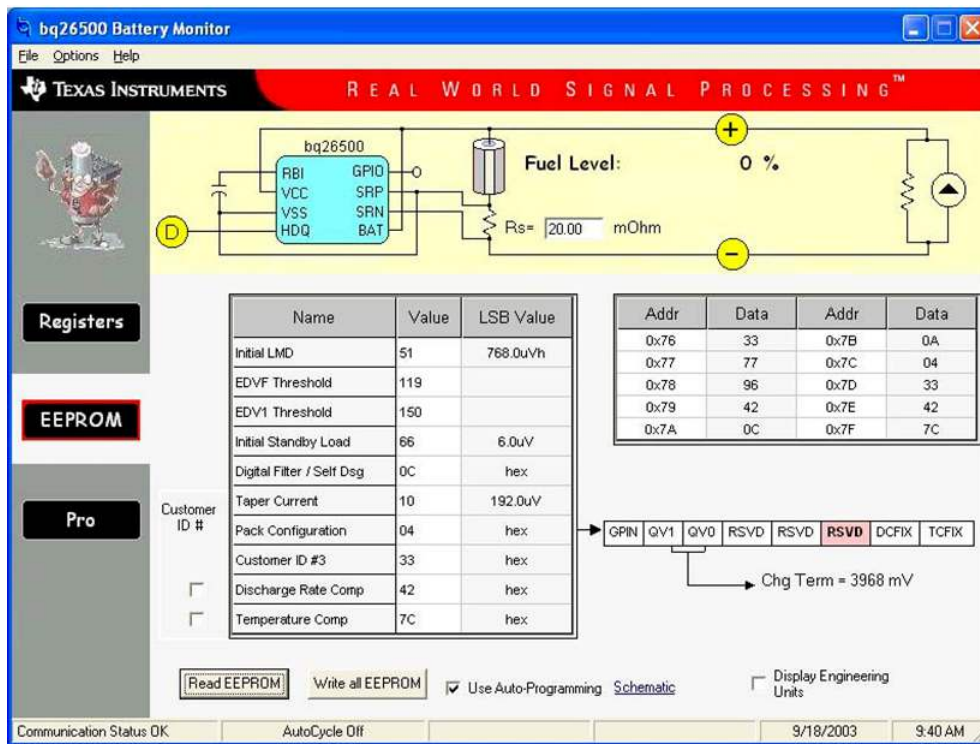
bq26500 Battery Monitor

File Options Help

TEXAS INSTRUMENTS

REAL WORLD SIGNAL PROCESSING™

bq26500
RBI
VCC
VSS
HDQ
GPIO
SRP
SRN
BAT

D

Fuel Level: 0 %

Rs= 20.00 mOhm

+

-

Registers

EEPROM

Pro

| Name | Value | LSB Value |
|---|---|---|
| Initial LMD | 51 | 768.0uVh |
| EDVF Threshold | 119 | |
| EDV1 Threshold | 150 | |
| Initial Standby Load | 66 | 6.0uV |
| Digital Filter / Self Dsg | 0C | hex |
| Taper Current | 10 | 192.0uV |
| Pack Configuration | 04 | hex |
| Customer ID #3 | 33 | hex |
| Discharge Rate Comp | 42 | hex |
| Temperature Comp | 7C | hex |

Customer ID #

| Addr | Data | Addr | Data |
|---|---|---|---|
| 0x76 | 33 | 0x7B | 0A |
| 0x77 | 77 | 0x7C | 04 |
| 0x78 | 96 | 0x7D | 33 |
| 0x79 | 42 | 0x7E | 42 |
| 0x7A | 0C | 0x7F | 7C |

| GPIN | QV1 | QV0 | RSVD | RSVD | RSVD | DCFIX | TCFIX |
|---|---|---|---|---|---|---|---|

Chg Term = 3968 mV

Read EEPROM

Write all EEPROM

Use Auto-Programming

Schematic

Display Engineering Units

Communication Status OK

AutoCycle Off

9/18/2003

9:40 AM